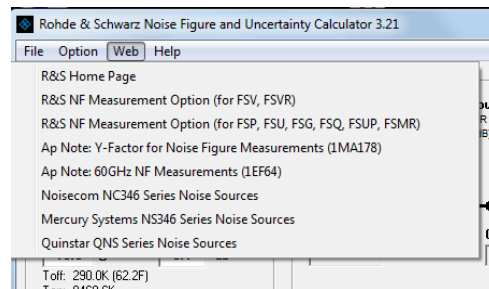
Rohde & Schwarz Noise Figure and Uncertainty Calculator 3.21

File Option Web Help

R&S Home Page
R&S NF Measurement Option (for FSV, FSVR)
R&S NF Measurement Option (for FSP, FSU, FSG, FSQ, FSUP, FSMR)
Ap Note: Y-Factor for Noise Figure Measurements (1MA178)
Ap Note: 60GHz NF Measurements (1EF64)
Noisecom NC346 Series Noise Sources
Mercury Systems NS346 Series Noise Sources
Quinstar QNS Series Noise Sources

Toff: 290.0K (62.2F)